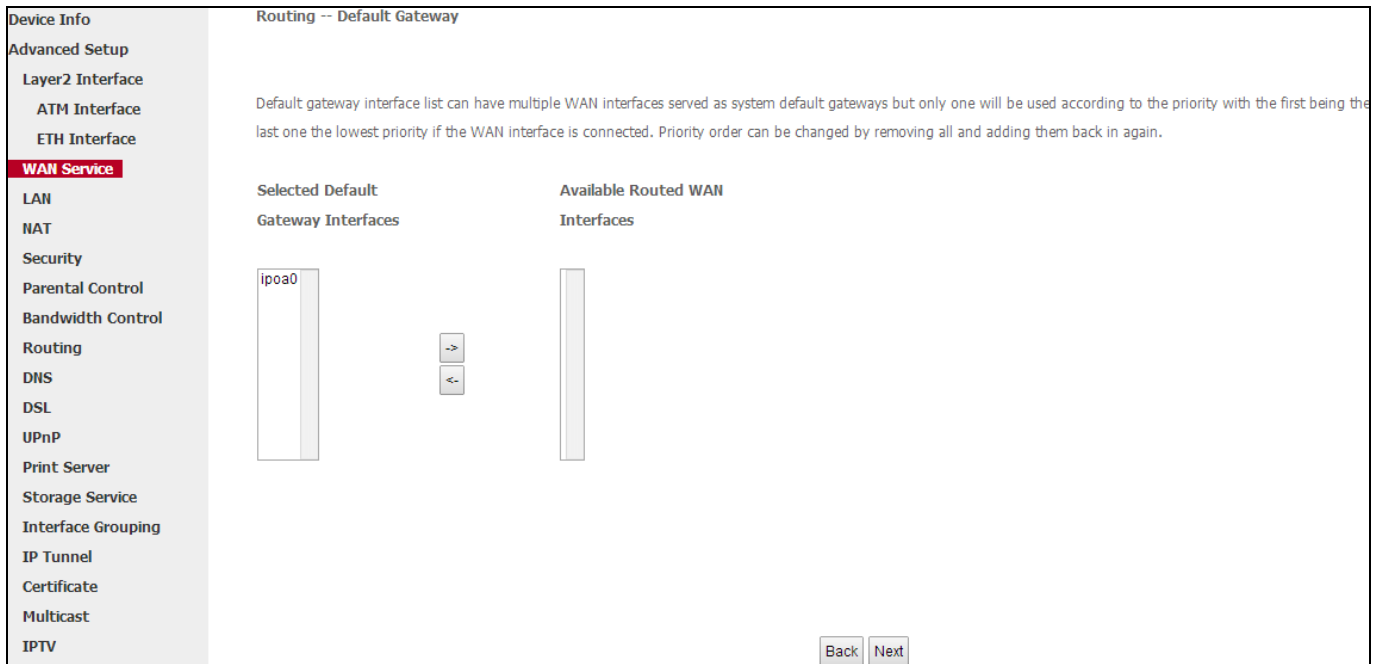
Device Info
Advanced Setup
Layer2 Interface
ATM Interface
ETH Interface
WAN Service
LAN
NAT
Security
Parental Control
Bandwidth Control
Routing
DNS
DSL
UPnP
Print Server
Storage Service
Interface Grouping
IP Tunnel
Certificate
Multicast
IPTV

Routing -- Default Gateway

Default gateway interface list can have multiple WAN interfaces served as system default gateways but only one will be used according to the priority with the first being the last one the lowest priority if the WAN interface is connected. Priority order can be changed by removing all and adding them back in again.

Selected Default Gateway Interfaces

Available Routed WAN Interfaces

ipoa0

->
<-

Back Next